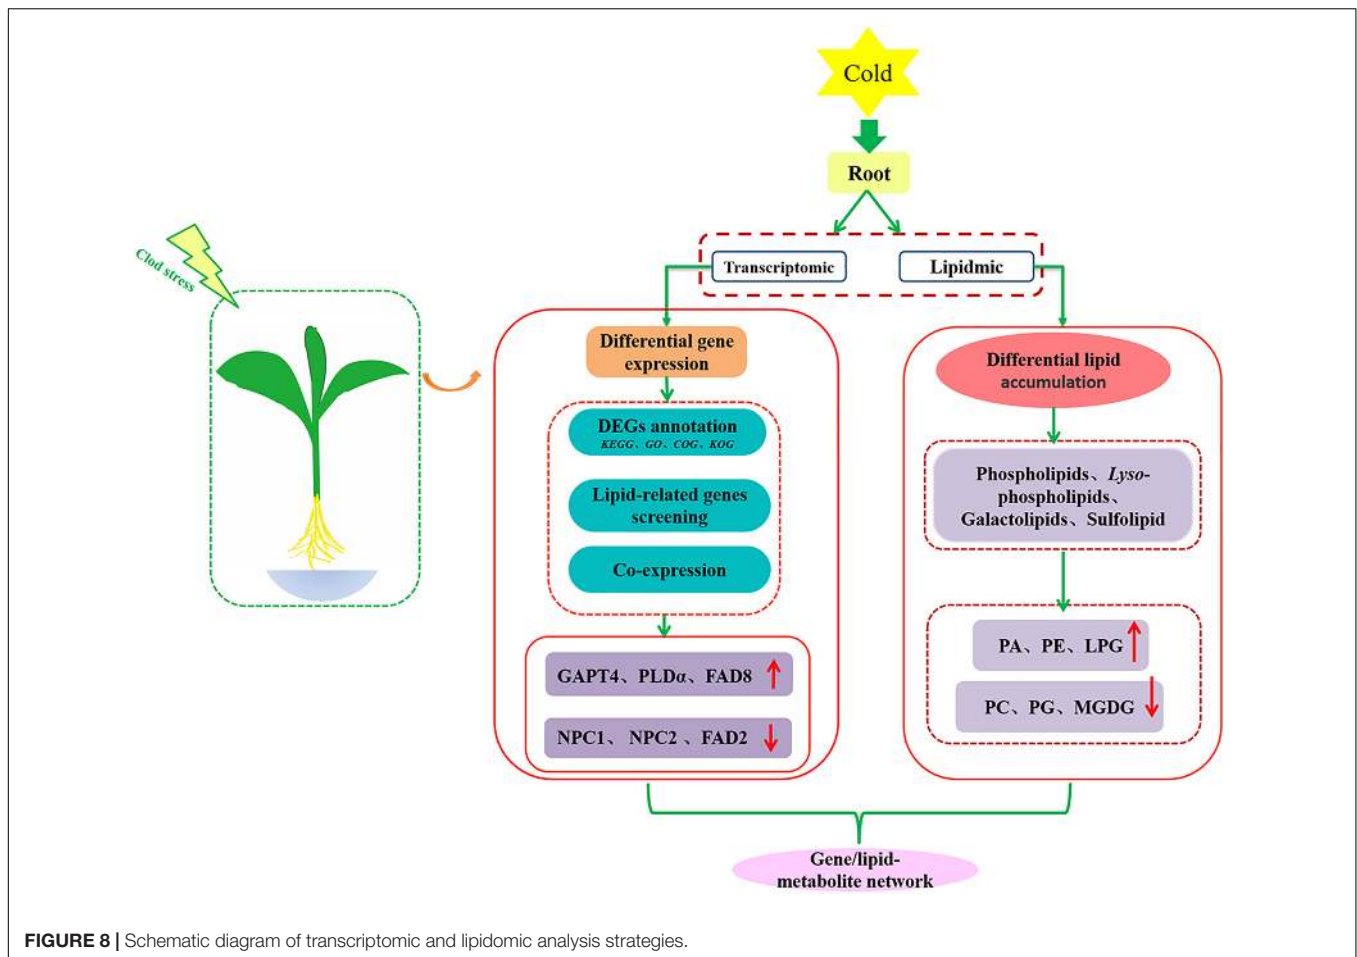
Cold

Root

Clod stress

Transcriptomic

Lipidmic

Differential gene expression

DEGs annotation
KEGG、GO、COG、KOG

Lipid-related genes screening

Co-expression

GAPT4、PLDα、FAD8 ↑

NPC1、NPC2、FAD2 ↓

Differential lipid accumulation

Phospholipids、*Lyso*-phospholipids、Galactolipids、Sulfolipid

PA、PE、LPG ↑

PC、PG、MGDG ↓

Gene/lipid-metabolite network

**FIGURE 8 |** Schematic diagram of transcriptomic and lipidomic analysis strategies.